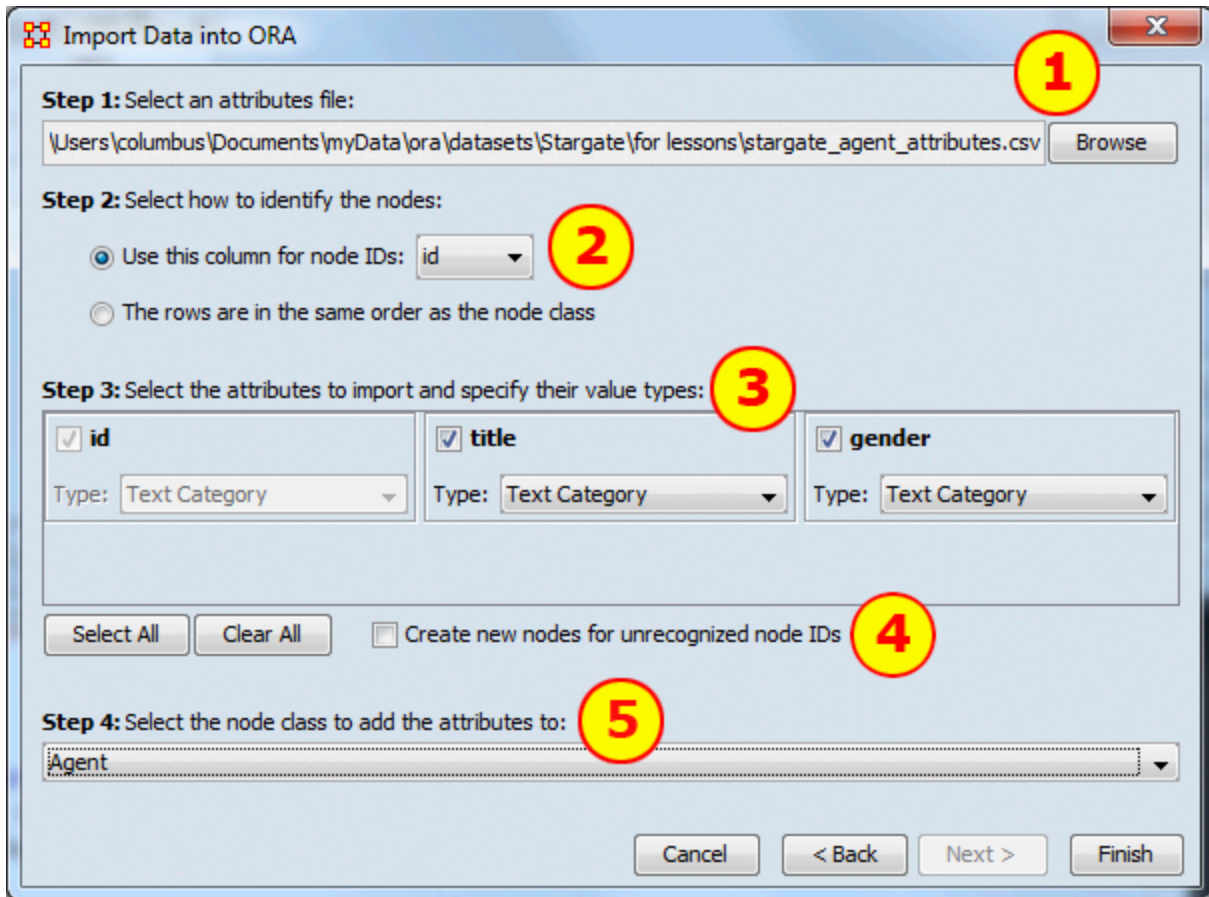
Import Data into ORA

1

Step 1: Select an attributes file:

\Users\columbus\Documents\myData\ora\datasets\Stargate\for lessons\stargate_agent_attributes.csv Browse

Step 2: Select how to identify the nodes:

Use this column for node IDs: id

2

The rows are in the same order as the node class

Step 3: Select the attributes to import and specify their value types:

3

| id | title | gender |
|---|---|---|
| Type: Text Category | Type: Text Category | Type: Text Category |

Select All Clear All Create new nodes for unrecognized node IDs

4

Step 4: Select the node class to add the attributes to:

5

Agent

Cancel < Back Next > Finish